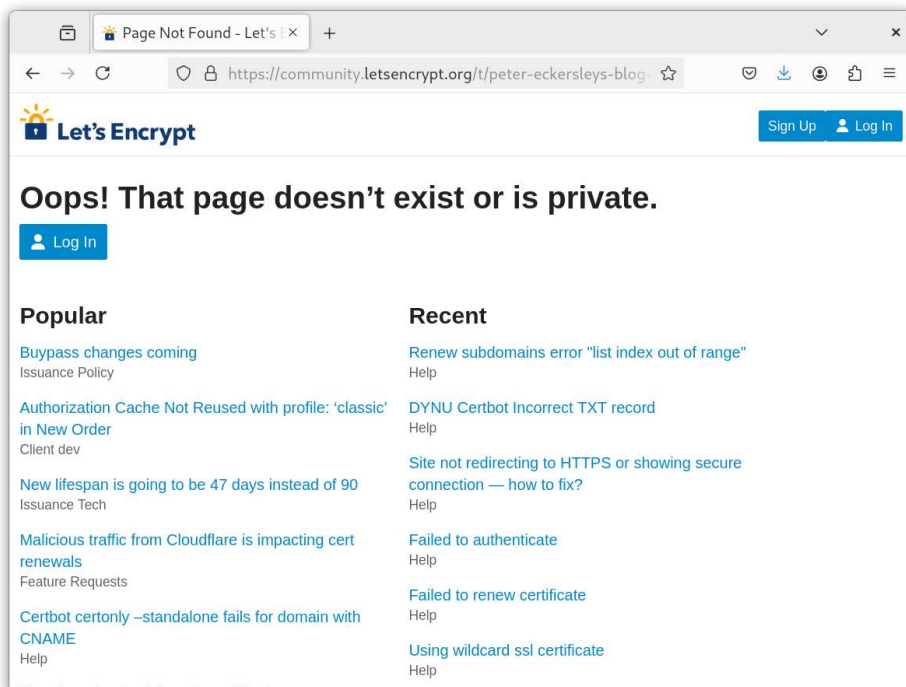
Page Not Found - Let's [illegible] ×
+

https://community.letsencrypt.org/t/peter-eckersleys-blog-

Let's Encrypt

Sign Up
Log In

Oops! That page doesn't exist or is private.

Log In

Popular

Buypass changes coming
Issuance Policy

Authorization Cache Not Reused with profile: 'classic' in New Order
Client dev

New lifespan is going to be 47 days instead of 90
Issuance Tech

Malicious traffic from Cloudflare is impacting cert renewals
Feature Requests

Certbot certonly –standalone fails for domain with CNAME
Help

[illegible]

Recent

Renew subdomains error "list index out of range"
Help

DYNU Certbot Incorrect TXT record
Help

Site not redirecting to HTTPS or showing secure connection — how to fix?
Help

Failed to authenticate
Help

Failed to renew certificate
Help

Using wildcard ssl certificate
Help